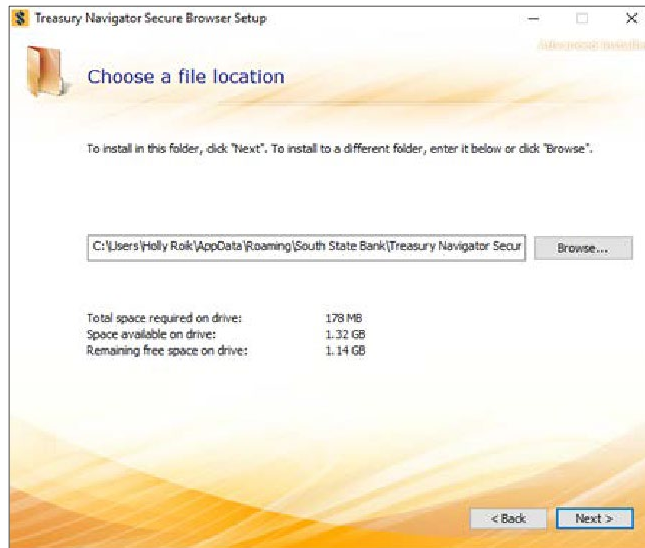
Treasury Navigator Secure Browser Setup

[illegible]

Choose a file location

To install in this folder, click "Next". To install to a different folder, enter it below or click "Browse".

C:\Users\Holly Roik\AppData\Roaming\South State Bank\Treasury Navigator Secur

Browse...

Total space required on drive: 178 MB
Space available on drive: 1.32 GB
Remaining free space on drive: 1.14 GB

< Back

Next >